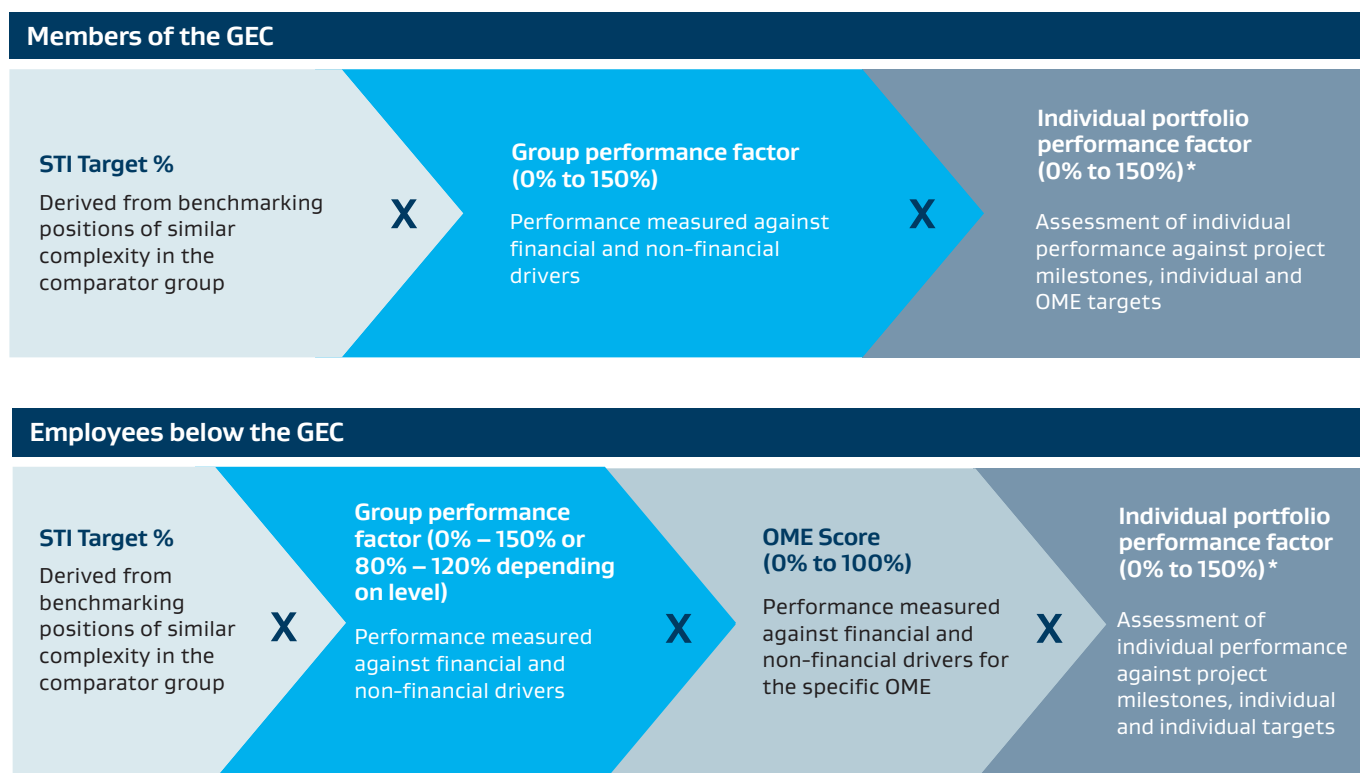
Members of the GEC

STI Target %

Derived from benchmarking positions of similar complexity in the comparator group

X

Group performance factor (0% to 150%)

Performance measured against financial and non-financial drivers

X

Individual portfolio performance factor (0% to 150%)*

Assessment of individual performance against project milestones, individual and OME targets

Employees below the GEC

STI Target %

Derived from benchmarking positions of similar complexity in the comparator group

X

Group performance factor (0% – 150% or 80% – 120% depending on level)

Performance measured against financial and non-financial drivers

X

OME Score (0% to 100%)

Performance measured against financial and non-financial drivers for the specific OME

X

Individual portfolio performance factor (0% to 150%)*

Assessment of individual performance against project milestones, individual and individual targets